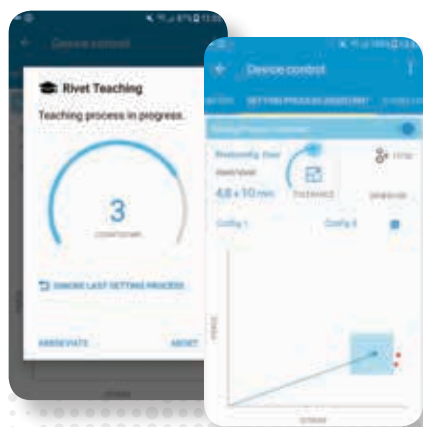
Device control

Rivet Teaching

Teaching process in progress.

3

IGNORE LAST SETTING PROCESS

ABBREVIATE

ABORT

Device control

SETTING PROCESS

4.8 × 10 mm

TOLERANCE

Config 1

Config 2

FORCE

STROKE